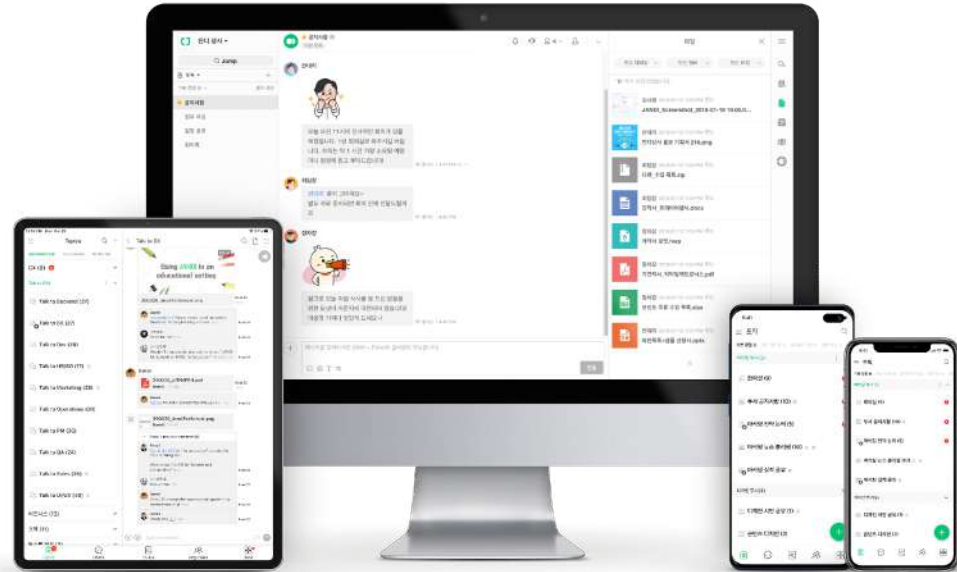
Jump

Topics

Talk to Dev

Talk to General (37)

Talk to CX (27)

Talk to Dev (38)

Talk to UI/UX (11)

Talk to Marketing (28)

Talk to Operations (33)

Talk to PM (30)

Talk to QA (26)

Talk to Sales (25)

Talk to UI/UX (38)

Using JANDI in an educational setting

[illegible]